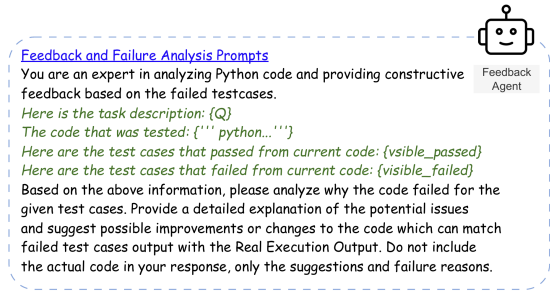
Feedback and Failure Analysis Prompts

You are an expert in analyzing Python code and providing constructive feedback based on the failed testcases.

Here is the task description: {Q}

The code that was tested: {''' python...'''}

Here are the test cases that passed from current code: {vsible_passed}

Here are the test cases that failed from current code: {visible_failed}

Based on the above information, please analyze why the code failed for the given test cases. Provide a detailed explanation of the potential issues and suggest possible improvements or changes to the code which can match failed test cases output with the Real Execution Output. Do not include the actual code in your response, only the suggestions and failure reasons.

Feedback Agent